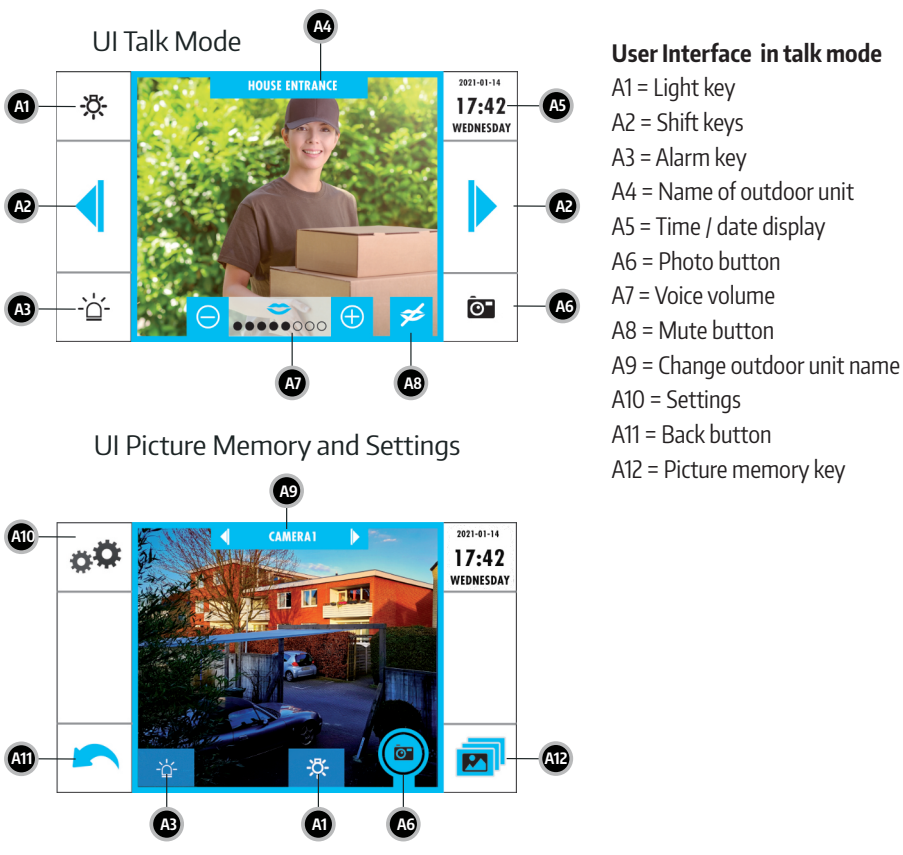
UI Talk Mode

A4

HOUSE ENTRANCE

A1

2021-01-14
17:42
WEDNESDAY

A5

A2

A2

A3

A6

A7

A8

UI Picture Memory and Settings

A9

CAMERA1

A10

2021-01-14
17:42
WEDNESDAY

A11

A12

A3

A1

A6

User Interface in talk mode
A1 = Light key
A2 = Shift keys
A3 = Alarm key
A4 = Name of outdoor unit
A5 = Time / date display
A6 = Photo button
A7 = Voice volume
A8 = Mute button
A9 = Change outdoor unit name
A10 = Settings
A11 = Back button
A12 = Picture memory key